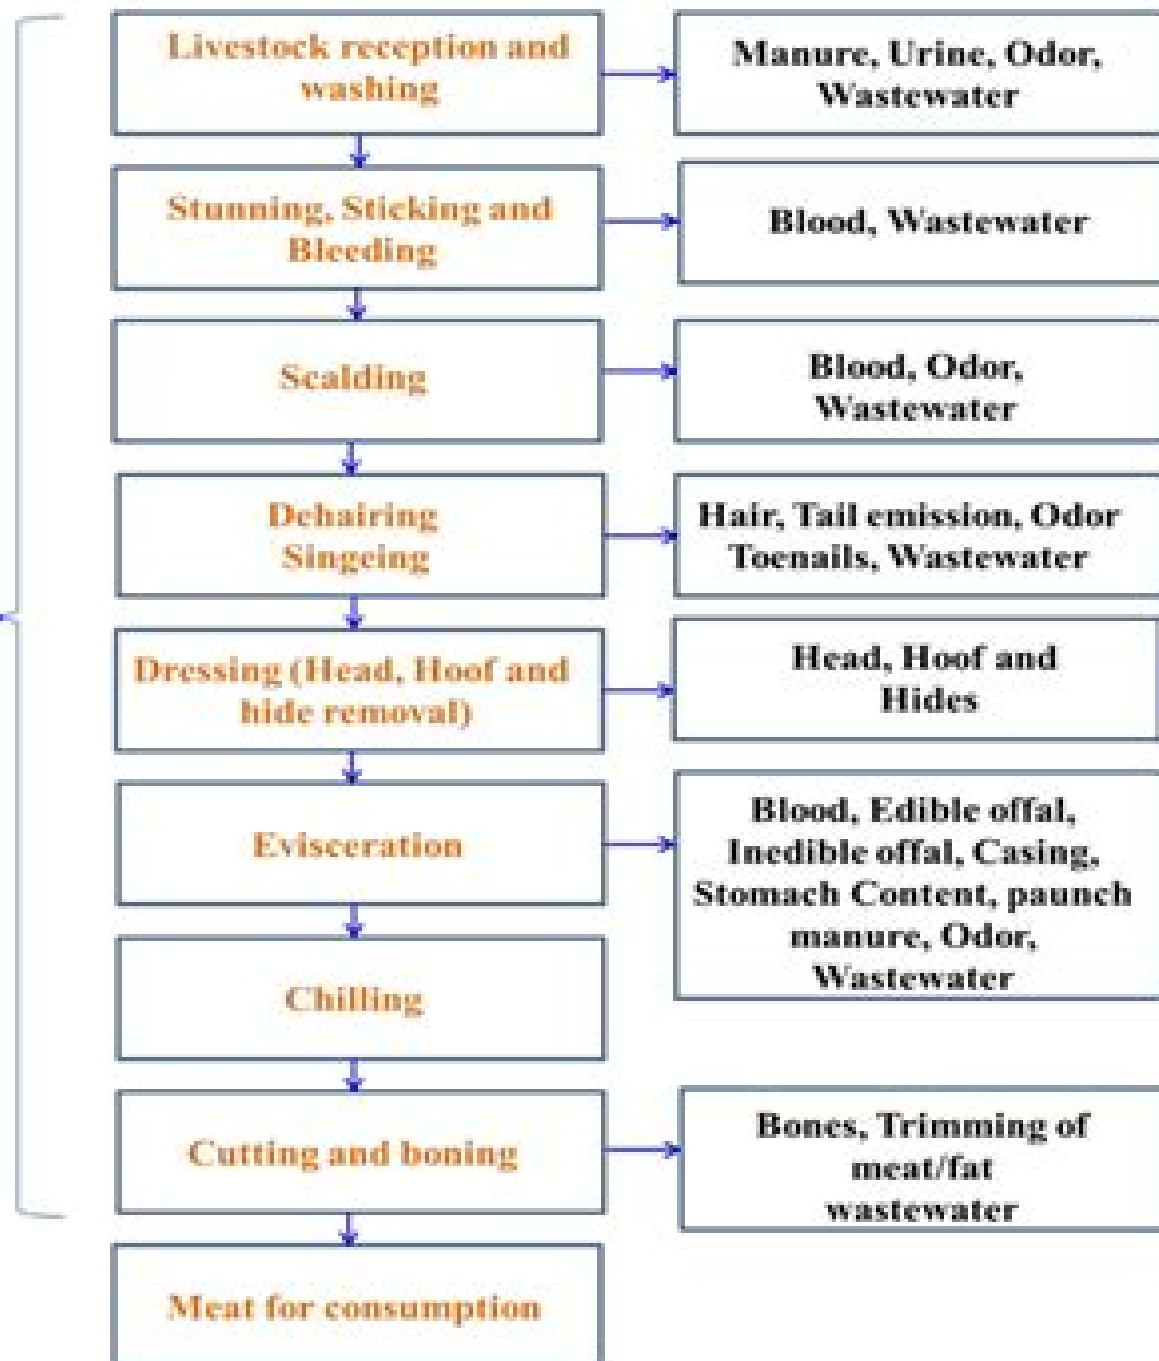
Livestock reception and washing

Manure, Urine, Odor, Wastewater

Stunning, Sticking and Bleeding

Blood, Wastewater

Scalding

Blood, Odor, Wastewater

Dehairing Singeing

Hair, Tail emission, Odor Toenails, Wastewater

Dressing (Head, Hoof and hide removal)

Head, Hoof and Hides

Evisceration

Blood, Edible offal, Inedible offal, Casing, Stomach Content, paunch manure, Odor, Wastewater

Chilling

Cutting and boning

Bones, Trimming of meat/fat wastewater

Meat for consumption